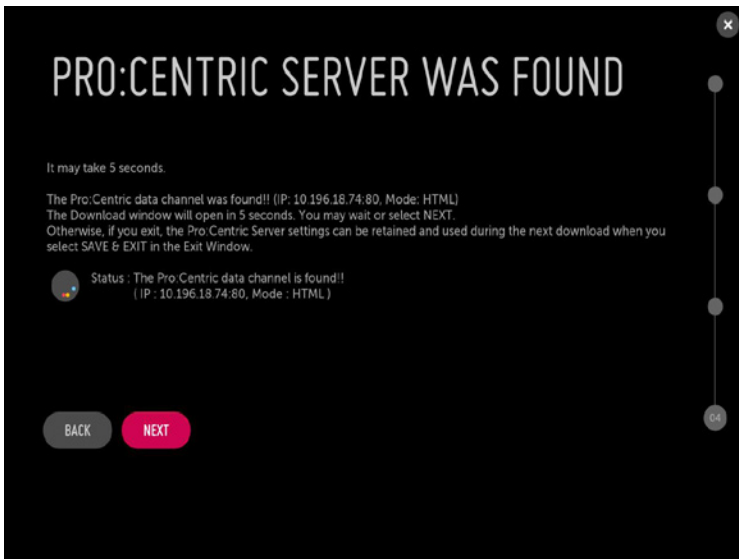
PRO:CENTRIC SERVER WAS FOUND

It may take 5 seconds.

The Pro:Centric data channel was found!! (IP: 10.196.18.74:80, Mode: HTML)
The Download window will open in 5 seconds. You may wait or select NEXT.
Otherwise, if you exit, the Pro:Centric Server settings can be retained and used during the next download when you select SAVE & EXIT in the Exit Window.

Status : The Pro:Centric data channel is found!!
( IP : 10.196.18.74:80, Mode : HTML )

BACK
NEXT

04